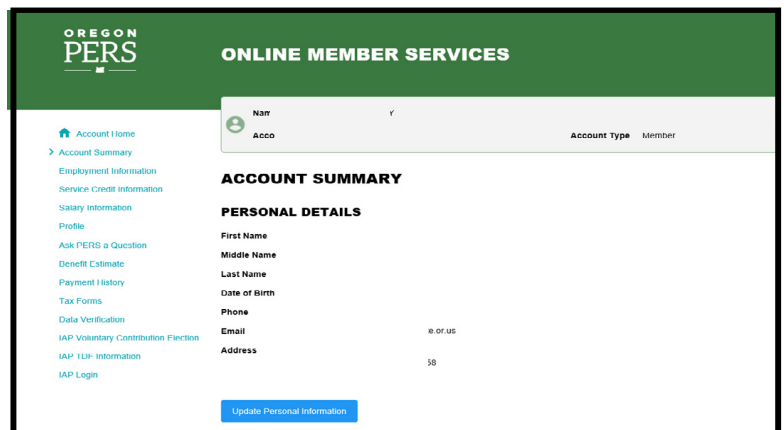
OREGON
PERS

ONLINE MEMBER SERVICES

Nam Y
Acco
Account Type Member

Account Home
Account Summary
Employment Information
Service Credit Information
Salary Information
Profile
Ask PERS a Question
Benefit Estimate
Payment History
Tax Forms
Data Verification
IAP Voluntary Contribution Election
IAP TDF Information
IAP Login

ACCOUNT SUMMARY

PERSONAL DETAILS

First Name
Middle Name
Last Name
Date of Birth
Phone
Email e.or.us
Address
58

Update Personal Information